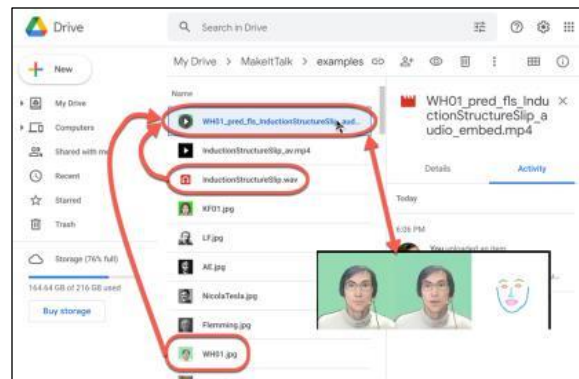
Drive

Search in Drive

New

My Drive

Computers

Shared with me

Recent

Starred

Trash

Storage (76% full)

164.64 GB of 216 GB used

Buy storage

My Drive > MakeItTalk > examples

Name

WH01_pred_fls_InductionStructureSlip_aud...

InductionStructureSlip_av.mp4

InductionStructureSlip.wav

KF01.jpg

LF.jpg

AE.jpg

NicolaTesla.jpg

Flemming.jpg

WH01.jpg

WH01_pred_fls_InductionStructureSlip_audio_embed.mp4

Details

Activity

Today

6:09 PM

You uploaded an item